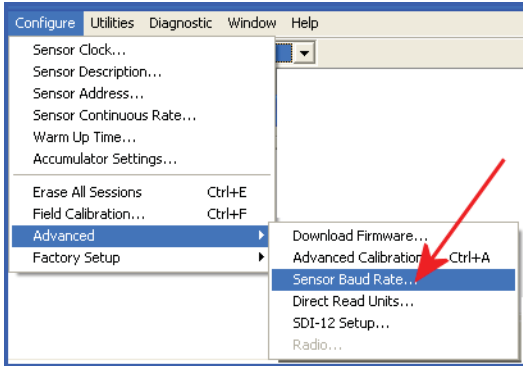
Configure Utilities Diagnostic Window Help

Sensor Clock...
Sensor Description...
Sensor Address...
Sensor Continuous Rate...
Warm Up Time...
Accumulator Settings...

Erase All Sessions Ctrl+E
Field Calibration... Ctrl+F
Advanced
Factory Setup

Download Firmware...
Advanced Calibratio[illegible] Ctrl+A
Sensor Baud Rate...
Direct Read Units...
SDI-12 Setup...
Radio...